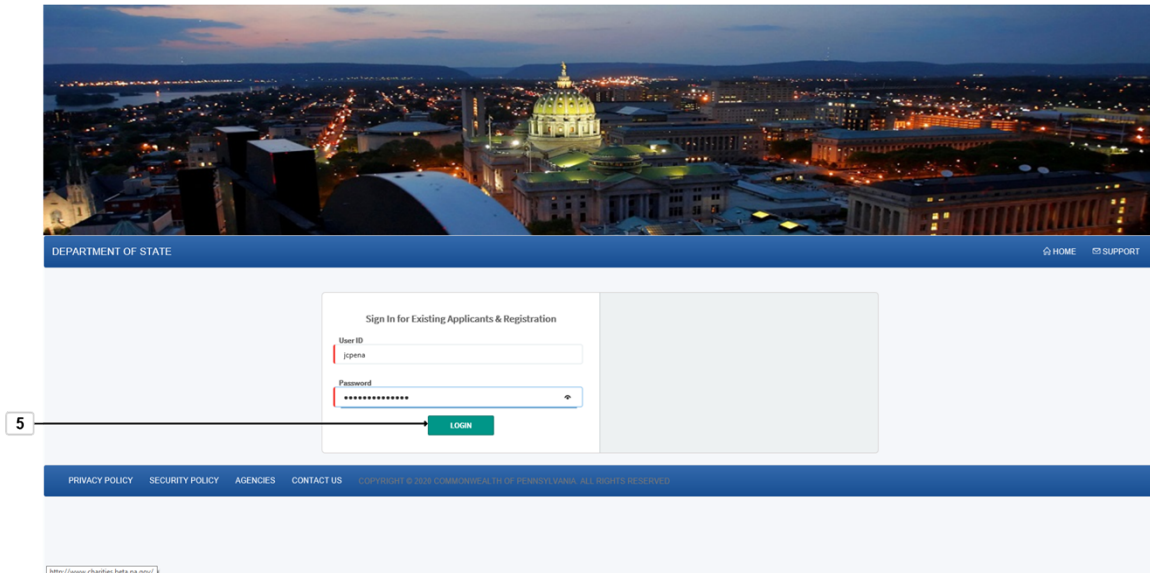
DEPARTMENT OF STATE

HOME SUPPORT

Sign In for Existing Applicants & Registration

User ID

jcpena

Password

••••••••••••••

5

LOGIN

PRIVACY POLICY SECURITY POLICY AGENCIES CONTACT US COPYRIGHT © 2020 COMMONWEALTH OF PENNSYLVANIA. ALL RIGHTS RESERVED

http://www.charities.beta.pa.gov/